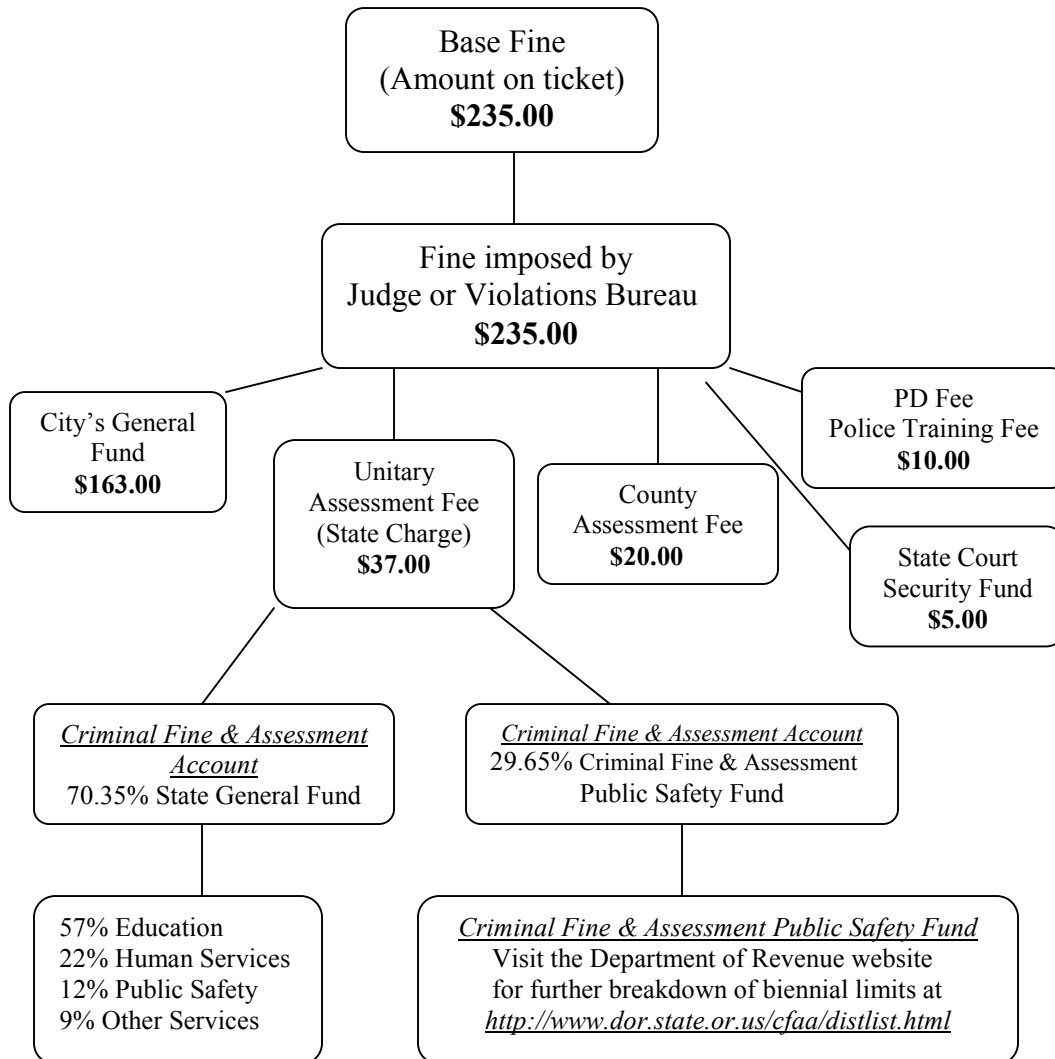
Base Fine
(Amount on ticket)
**\$235.00**

Fine imposed by
Judge or Violations Bureau
**\$235.00**

City's General Fund
**\$163.00**

Unitary Assessment Fee
(State Charge)
**\$37.00**

County Assessment Fee
**\$20.00**

PD Fee
Police Training Fee
**\$10.00**

State Court Security Fund
**\$5.00**

*Criminal Fine & Assessment Account*
70.35% State General Fund

*Criminal Fine & Assessment Account*
29.65% Criminal Fine & Assessment Public Safety Fund

57% Education
22% Human Services
12% Public Safety
9% Other Services

*Criminal Fine & Assessment Public Safety Fund*
Visit the Department of Revenue website for further breakdown of biennial limits at *http://www.dor.state.or.us/cfaa/distlist.html*